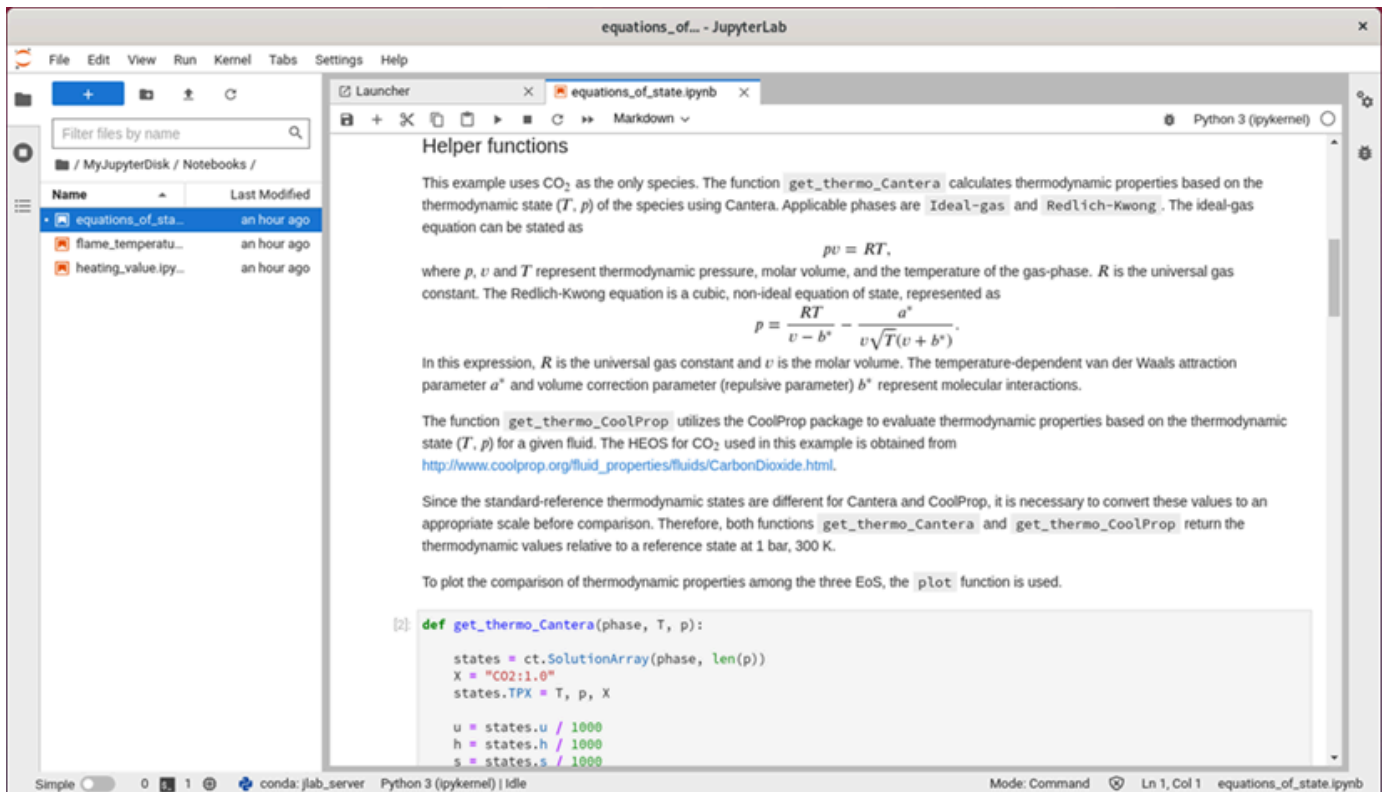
equations_of... - JupyterLab

File Edit View Run Kernel Tabs Settings Help

+

Filter files by name

/ MyJupyterDisk / Notebooks /

| Name | Last Modified |
|---|---|
| equations_of_sta... | an hour ago |
| flame_temperatu... | an hour ago |
| heating_value.ipy... | an hour ago |

Launcher

equations_of_state.ipynb

Markdown

Python 3 (ipykernel)

Helper functions

This example uses $CO_2$ as the only species. The function get_thermo_Cantera calculates thermodynamic properties based on the thermodynamic state $(T, p)$ of the species using Cantera. Applicable phases are Ideal-gas and Redlich-Kwong. The ideal-gas equation can be stated as

$$pv = RT,$$

where $p$, $v$ and $T$ represent thermodynamic pressure, molar volume, and the temperature of the gas-phase. $R$ is the universal gas constant. The Redlich-Kwong equation is a cubic, non-ideal equation of state, represented as

$$p = \frac{RT}{v - b^*} - \frac{a^*}{v\sqrt{T}(v + b^*)}.$$

In this expression, $R$ is the universal gas constant and $v$ is the molar volume. The temperature-dependent van der Waals attraction parameter $a^*$ and volume correction parameter (repulsive parameter) $b^*$ represent molecular interactions.

The function get_thermo_CoolProp utilizes the CoolProp package to evaluate thermodynamic properties based on the thermodynamic state $(T, p)$ for a given fluid. The HEOS for $CO_2$ used in this example is obtained from http://www.coolprop.org/fluid_properties/fluids/CarbonDioxide.html.

Since the standard-reference thermodynamic states are different for Cantera and CoolProp, it is necessary to convert these values to an appropriate scale before comparison. Therefore, both functions get_thermo_Cantera and get_thermo_CoolProp return the thermodynamic values relative to a reference state at 1 bar, 300 K.

To plot the comparison of thermodynamic properties among the three EoS, the plot function is used.

[2]: def get_thermo_Cantera(phase, T, p):

    states = ct.SolutionArray(phase, len(p))
    X = "CO2:1.0"
    states.TPX = T, p, X

    u = states.u / 1000
    h = states.h / 1000
    s = states.s / 1000

Simple 0 1 conda: jlab_server Python 3 (ipykernel) | Idle Mode: Command Ln 1, Col 1 equations_of_state.ipynb